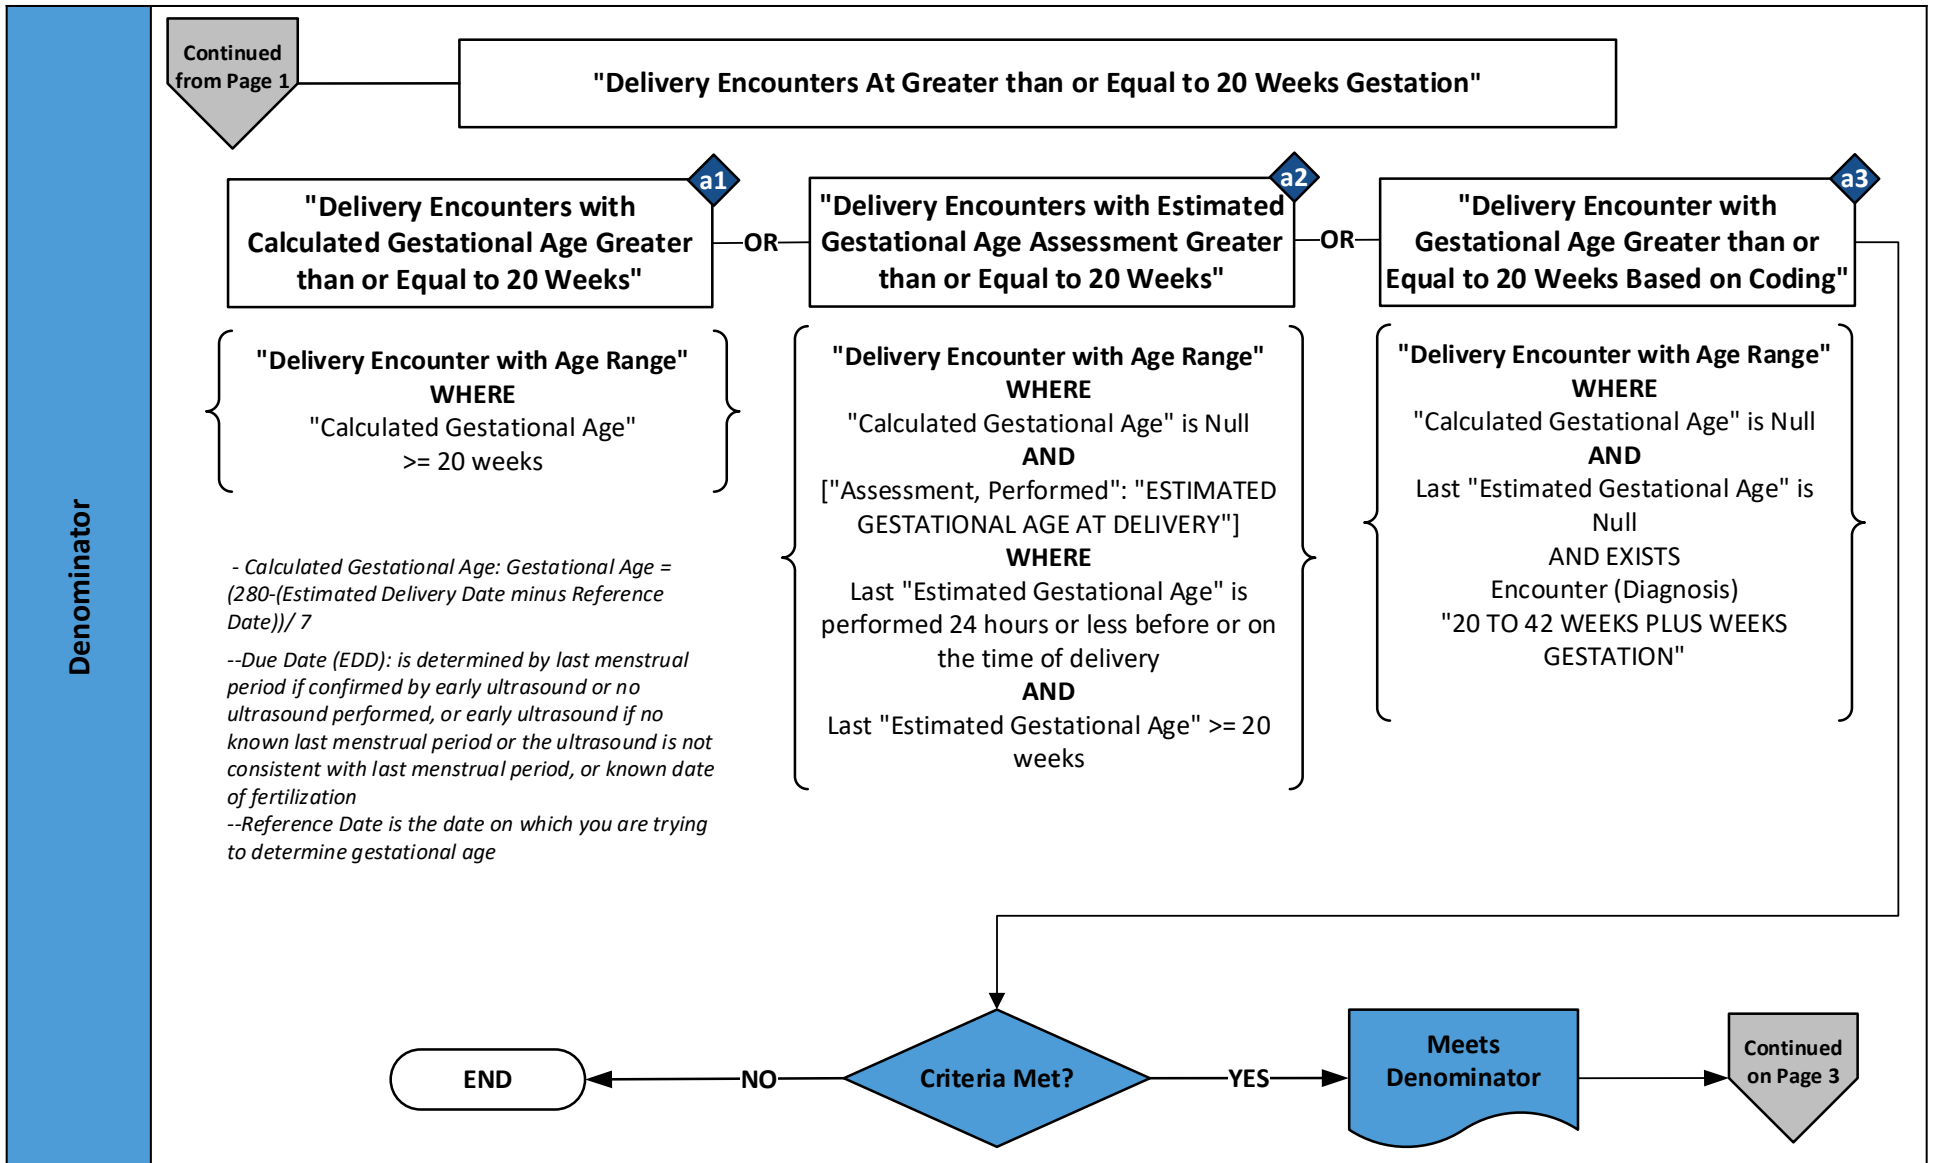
Denominator

Continued from Page 1

"Delivery Encounters At Greater than or Equal to 20 Weeks Gestation"

a1
"Delivery Encounters with Calculated Gestational Age Greater than or Equal to 20 Weeks"

OR

a2
"Delivery Encounters with Estimated Gestational Age Assessment Greater than or Equal to 20 Weeks"

OR

a3
"Delivery Encounter with Gestational Age Greater than or Equal to 20 Weeks Based on Coding"

"Delivery Encounter with Age Range"
WHERE
"Calculated Gestational Age"
>= 20 weeks

- Calculated Gestational Age: Gestational Age = (280-(Estimated Delivery Date minus Reference Date))/ 7

--Due Date (EDD): is determined by last menstrual period if confirmed by early ultrasound or no ultrasound performed, or early ultrasound if no known last menstrual period or the ultrasound is not consistent with last menstrual period, or known date of fertilization
--Reference Date is the date on which you are trying to determine gestational age

"Delivery Encounter with Age Range"
WHERE
"Calculated Gestational Age" is Null
AND
["Assessment, Performed": "ESTIMATED GESTATIONAL AGE AT DELIVERY"]
WHERE
Last "Estimated Gestational Age" is performed 24 hours or less before or on the time of delivery
AND
Last "Estimated Gestational Age" >= 20 weeks

"Delivery Encounter with Age Range"
WHERE
"Calculated Gestational Age" is Null
AND
Last "Estimated Gestational Age" is Null
AND EXISTS
Encounter (Diagnosis)
"20 TO 42 WEEKS PLUS WEEKS GESTATION"

END

NO

Criteria Met?

YES

Meets Denominator

Continued on Page 3